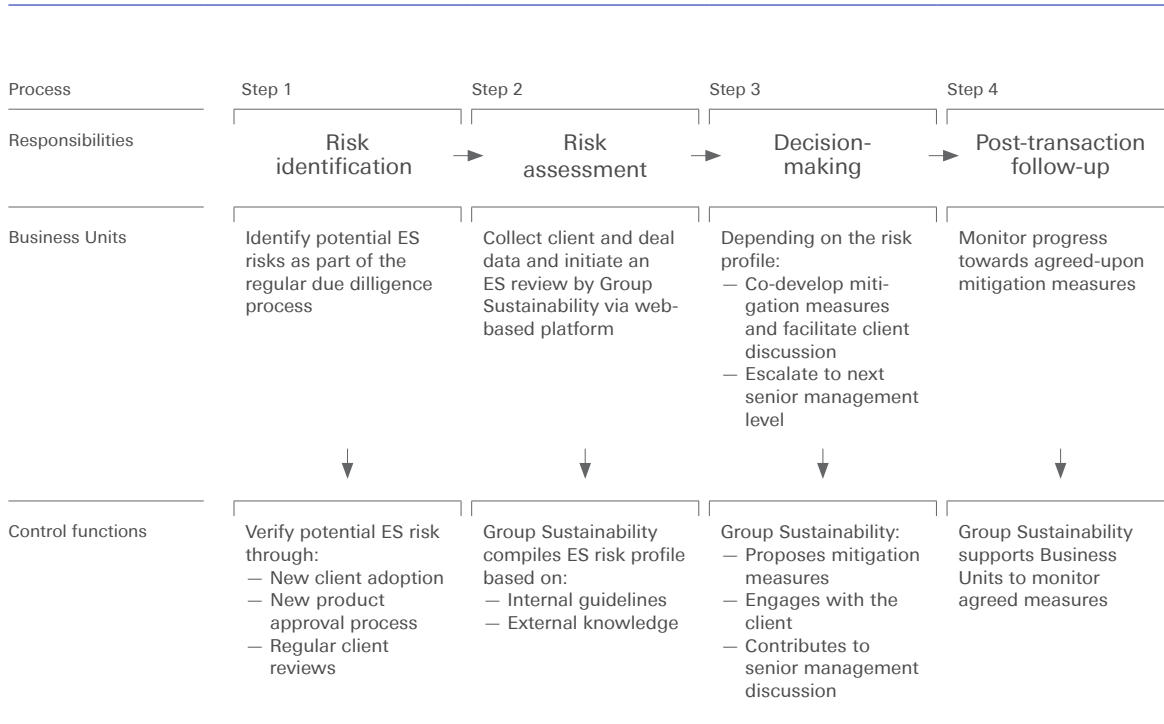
| Process | Step 1 | Step 2 | Step 3 | Step 4 |
|---|---|---|---|---|
| Responsibilities | Risk identification | Risk assessment | Decision-making | Post-transaction follow-up |
| Business Units | Identify potential ES risks as part of the regular due dilligence process | Collect client and deal data and initiate an ES review by Group Sustainability via web-based platform | Depending on the risk profile: — Co-develop mitigation measures and facilitate client discussion — Escalate to next senior management level | Monitor progress towards agreed-upon mitigation measures |
| Control functions | Verify potential ES risk through: — New client adoption — New product approval process — Regular client reviews | Group Sustainability compiles ES risk profile based on: — Internal guidelines — External knowledge | Group Sustainability: — Proposes mitigation measures — Engages with the client — Contributes to senior management discussion | Group Sustainability supports Business Units to monitor agreed measures |